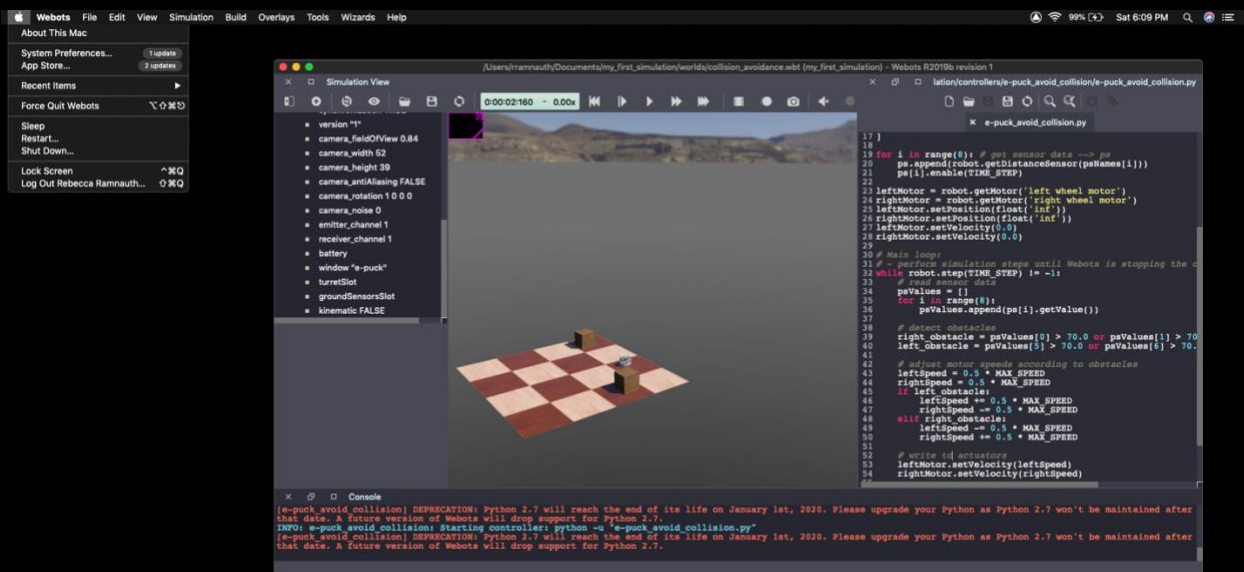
Webots File Edit View Simulation Build Overlays Tools Wizards Help
99% Sat 6:09 PM

About This Mac
System Preferences... 1 update
App Store... 2 updates
Recent Items
Force Quit Webots ⌥⇧⌘⎋
Sleep
Restart...
Shut Down...
Lock Screen ^⌘Q
Log Out Rebecca Ramnauth... ⇧⌘Q

/Users/rramnauth/Documents/my_first_simulation/worlds/collision_avoidance.wbt (my_first_simulation) - Webots R2019b revision 1

Simulation View
0:00:02:160 - 0.00x

version "1"
camera_fieldOfView 0.84
camera_width 52
camera_height 39
camera_antiAliasing FALSE
camera_rotation 1 0 0 0
camera_noise 0
emitter_channel 1
receiver_channel 1
battery
window "e-puck"
turretSlot
groundSensorsSlot
kinematic FALSE

lation/controllers/e-puck_avoid_collision/e-puck_avoid_collision.py
e-puck_avoid_collision.py

17 ]
18
19 for i in range(8): # get sensor data --> ps
20     ps.append(robot.getDistanceSensor(psNames[i]))
21     ps[i].enable(TIME_STEP)
22
23 leftMotor = robot.getMotor('left wheel motor')
24 rightMotor = robot.getMotor('right wheel motor')
25 leftMotor.setPosition(float('inf'))
26 rightMotor.setPosition(float('inf'))
27 leftMotor.setVelocity(0.0)
28 rightMotor.setVelocity(0.0)
29
30 # Main loop:
31 # - perform simulation steps until Webots is stopping the c
32 while robot.step(TIME_STEP) != -1:
33     # read sensor data
34     psValues = []
35     for i in range(8):
36         psValues.append(ps[i].getValue())
37
38     # detect obstacles
39     right_obstacle = psValues[0] > 70.0 or psValues[1] > 70
40     left_obstacle = psValues[5] > 70.0 or psValues[6] > 70.
41
42     # adjust motor speeds according to obstacles
43     leftSpeed = 0.5 * MAX_SPEED
44     rightSpeed = 0.5 * MAX_SPEED
45     if left_obstacle:
46         leftSpeed += 0.5 * MAX_SPEED
47         rightSpeed -= 0.5 * MAX_SPEED
48     elif right_obstacle:
49         leftSpeed -= 0.5 * MAX_SPEED
50         rightSpeed += 0.5 * MAX_SPEED
51
52     # write to actuators
53     leftMotor.setVelocity(leftSpeed)
54     rightMotor.setVelocity(rightSpeed)

Console
[e-puck_avoid_collision] DEPRECATION: Python 2.7 will reach the end of its life on January 1st, 2020. Please upgrade your Python as Python 2.7 won't be maintained after that date. A future version of Webots will drop support for Python 2.7.
INFO: e-puck_avoid_collision: Starting controller: python -u "e-puck_avoid_collision.py"
[e-puck_avoid_collision] DEPRECATION: Python 2.7 will reach the end of its life on January 1st, 2020. Please upgrade your Python as Python 2.7 won't be maintained after that date. A future version of Webots will drop support for Python 2.7.